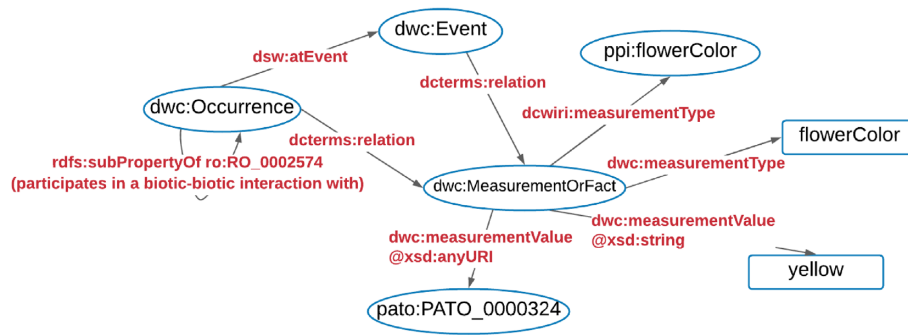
dwc:Event

dsw:atEvent

ppi:flowerColor

dcterms:relation

dwc:Occurrence

dcwiri:measurementType

dcterms:relation

flowerColor

dwc:measurementType

rdfs:subPropertyOf ro:RO_0002574
(participates in a biotic-biotic interaction with)

dwc:MeasurementOrFact

dwc:measurementValue
@xsd:string

dwc:measurementValue
@xsd:anyURI

yellow

pato:PATO_0000324